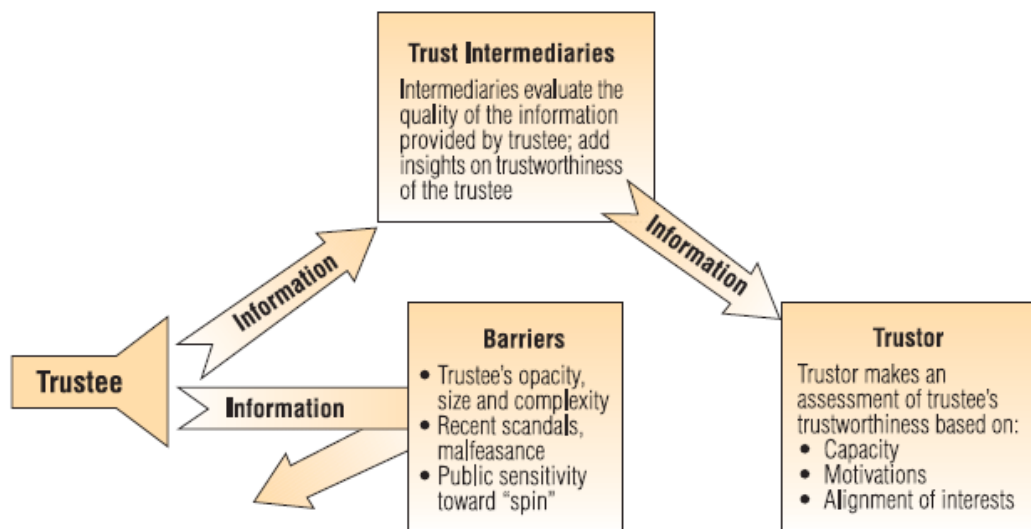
Trust Intermediaries

Intermediaries evaluate the quality of the information provided by trustee; add insights on trustworthiness of the trustee

Information

Information

Trustee

Information

Barriers

- Trustee's opacity, size and complexity
- Recent scandals, malfeasance
- Public sensitivity toward "spin"

Trustor

Trustor makes an assessment of trustee's trustworthiness based on:
- Capacity
- Motivations
- Alignment of interests